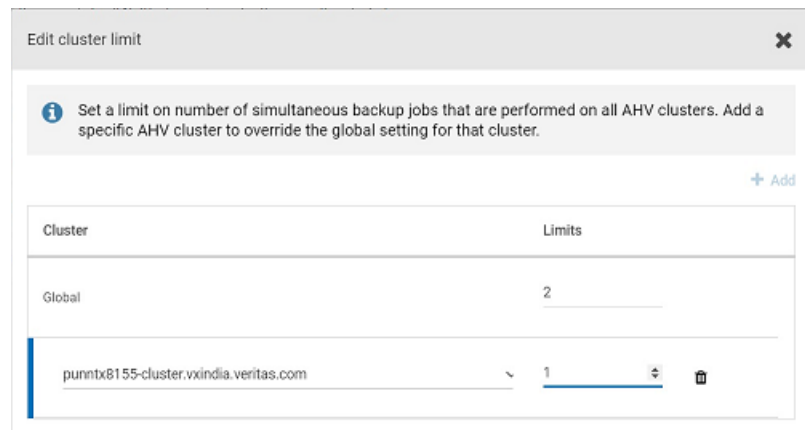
Edit cluster limit

Set a limit on number of simultaneous backup jobs that are performed on all AHV clusters. Add a specific AHV cluster to override the global setting for that cluster.

+ Add

| Cluster | Limits |
|---|---|
| Global | 2 |
| punntx8155-cluster.vxindia.veritas.com | 1 |